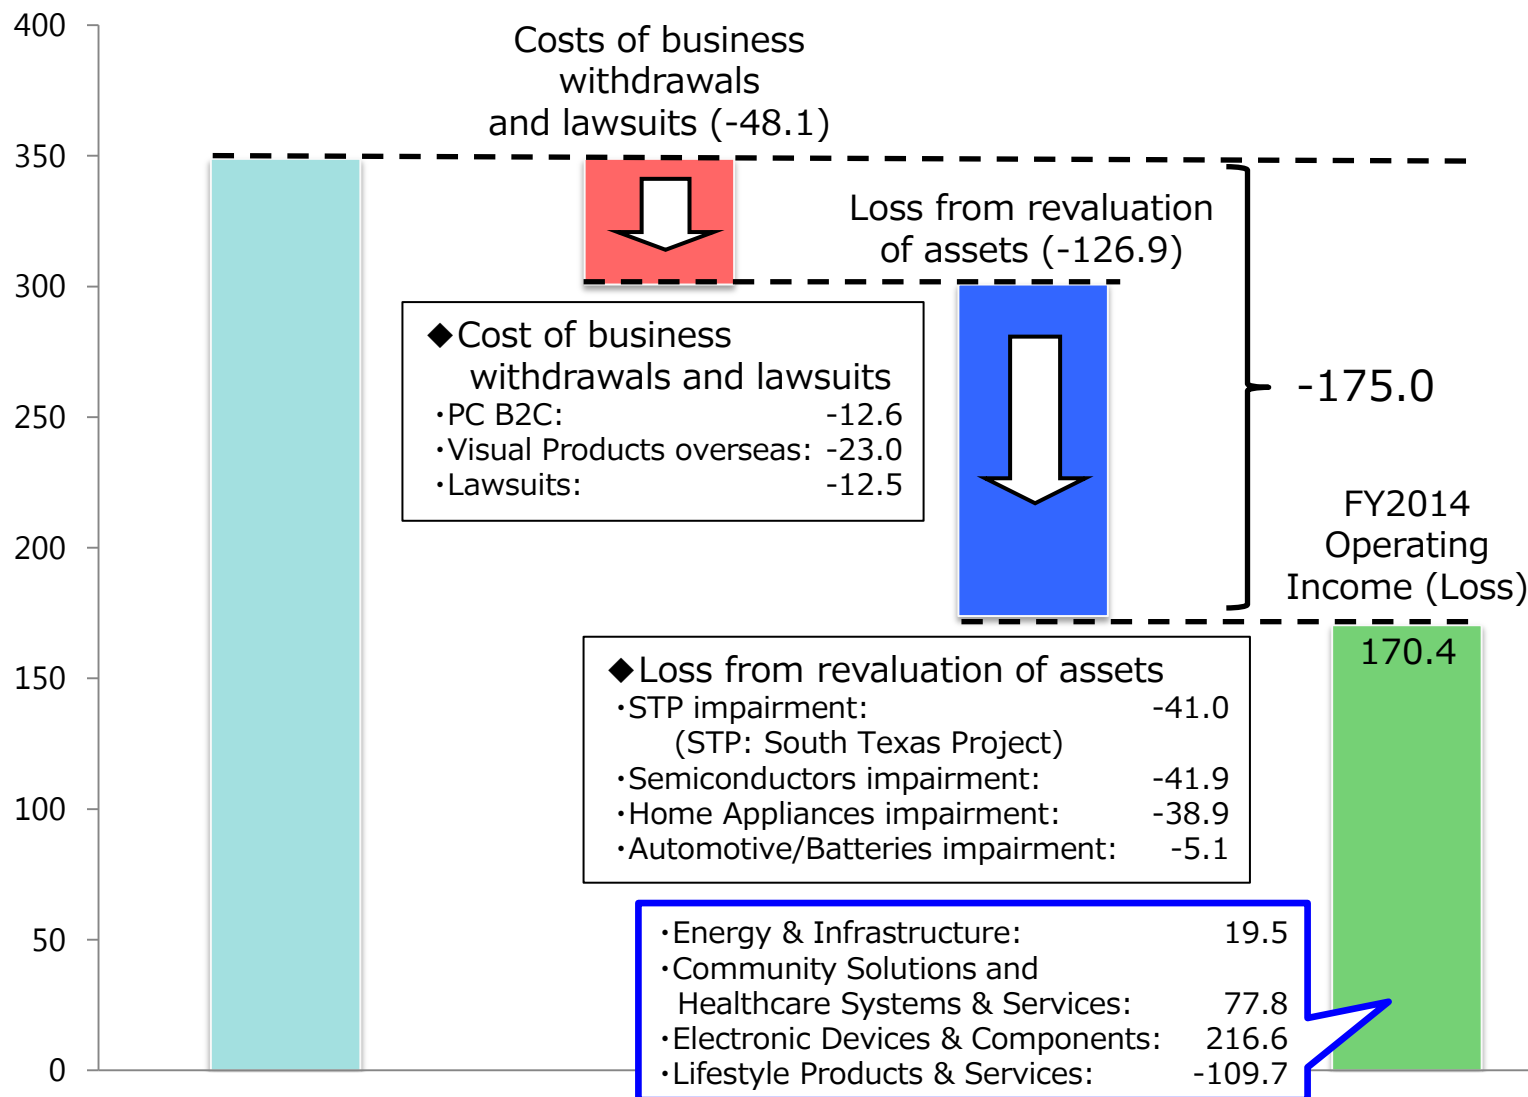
400
350
300
250
200
150
100
50
0

Costs of business withdrawals and lawsuits (-48.1)

Loss from revaluation of assets (-126.9)

-175.0

◆Cost of business withdrawals and lawsuits
・PC B2C: -12.6
・Visual Products overseas: -23.0
・Lawsuits: -12.5

FY2014 Operating Income (Loss)

170.4

◆Loss from revaluation of assets
・STP impairment: -41.0
(STP: South Texas Project)
・Semiconductors impairment: -41.9
・Home Appliances impairment: -38.9
・Automotive/Batteries impairment: -5.1

・Energy & Infrastructure: 19.5
・Community Solutions and Healthcare Systems & Services: 77.8
・Electronic Devices & Components: 216.6
・Lifestyle Products & Services: -109.7